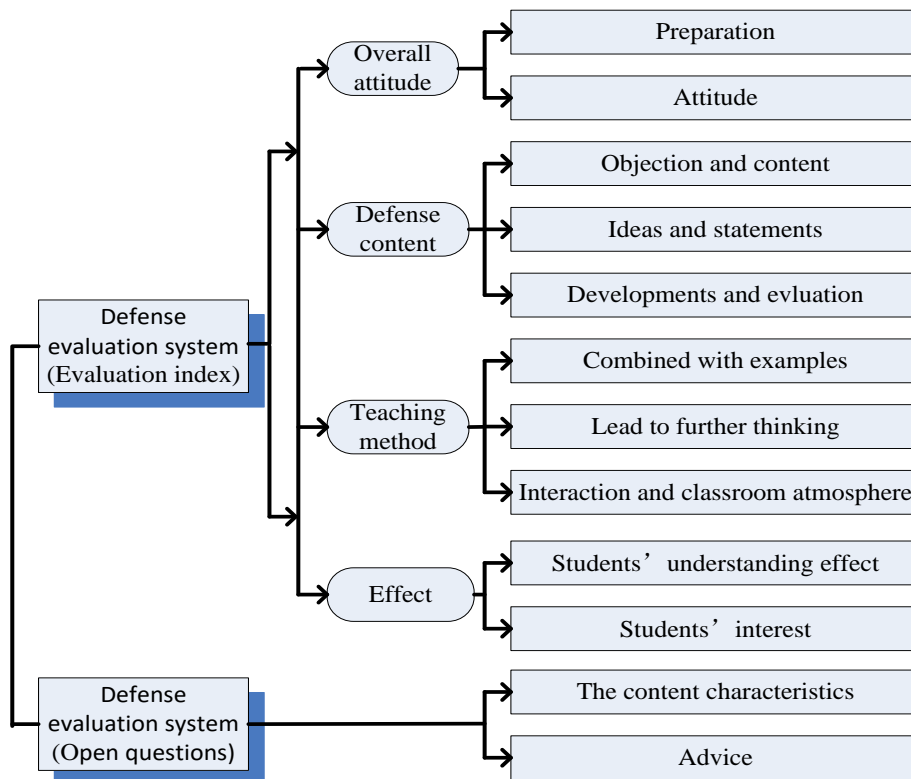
Defense evaluation system (Evaluation index)

Overall attitude

Preparation

Attitude

Defense content

Objection and content

Ideas and statements

Developments and evluation

Teaching method

Combined with examples

Lead to further thinking

Interaction and classroom atmosphere

Effect

Students' understanding effect

Students' interest

Defense evaluation system (Open questions)

The content characteristics

Advice